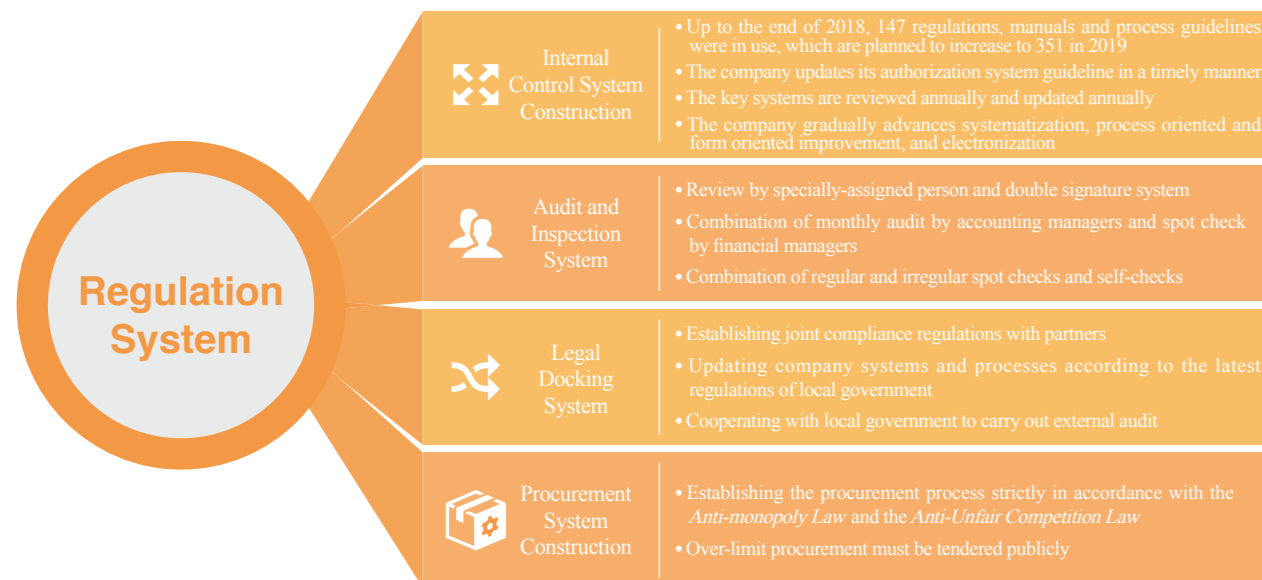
Regulation System

Internal Control System Construction

• Up to the end of 2018, 147 regulations, manuals and process guidelines were in use, which are planned to increase to 351 in 2019
• The company updates its authorization system guideline in a timely manner
• The key systems are reviewed annually and updated annually
• The company gradually advances systematization, process oriented and form oriented improvement, and electronization

Audit and Inspection System

• Review by specially-assigned person and double signature system
• Combination of monthly audit by accounting managers and spot check by financial managers
• Combination of regular and irregular spot checks and self-checks

Legal Docking System

• Establishing joint compliance regulations with partners
• Updating company systems and processes according to the latest regulations of local government
• Cooperating with local government to carry out external audit

Procurement System Construction

• Establishing the procurement process strictly in accordance with the *Anti-monopoly Law* and the *Anti-Unfair Competition Law*
• Over-limit procurement must be tendered publicly